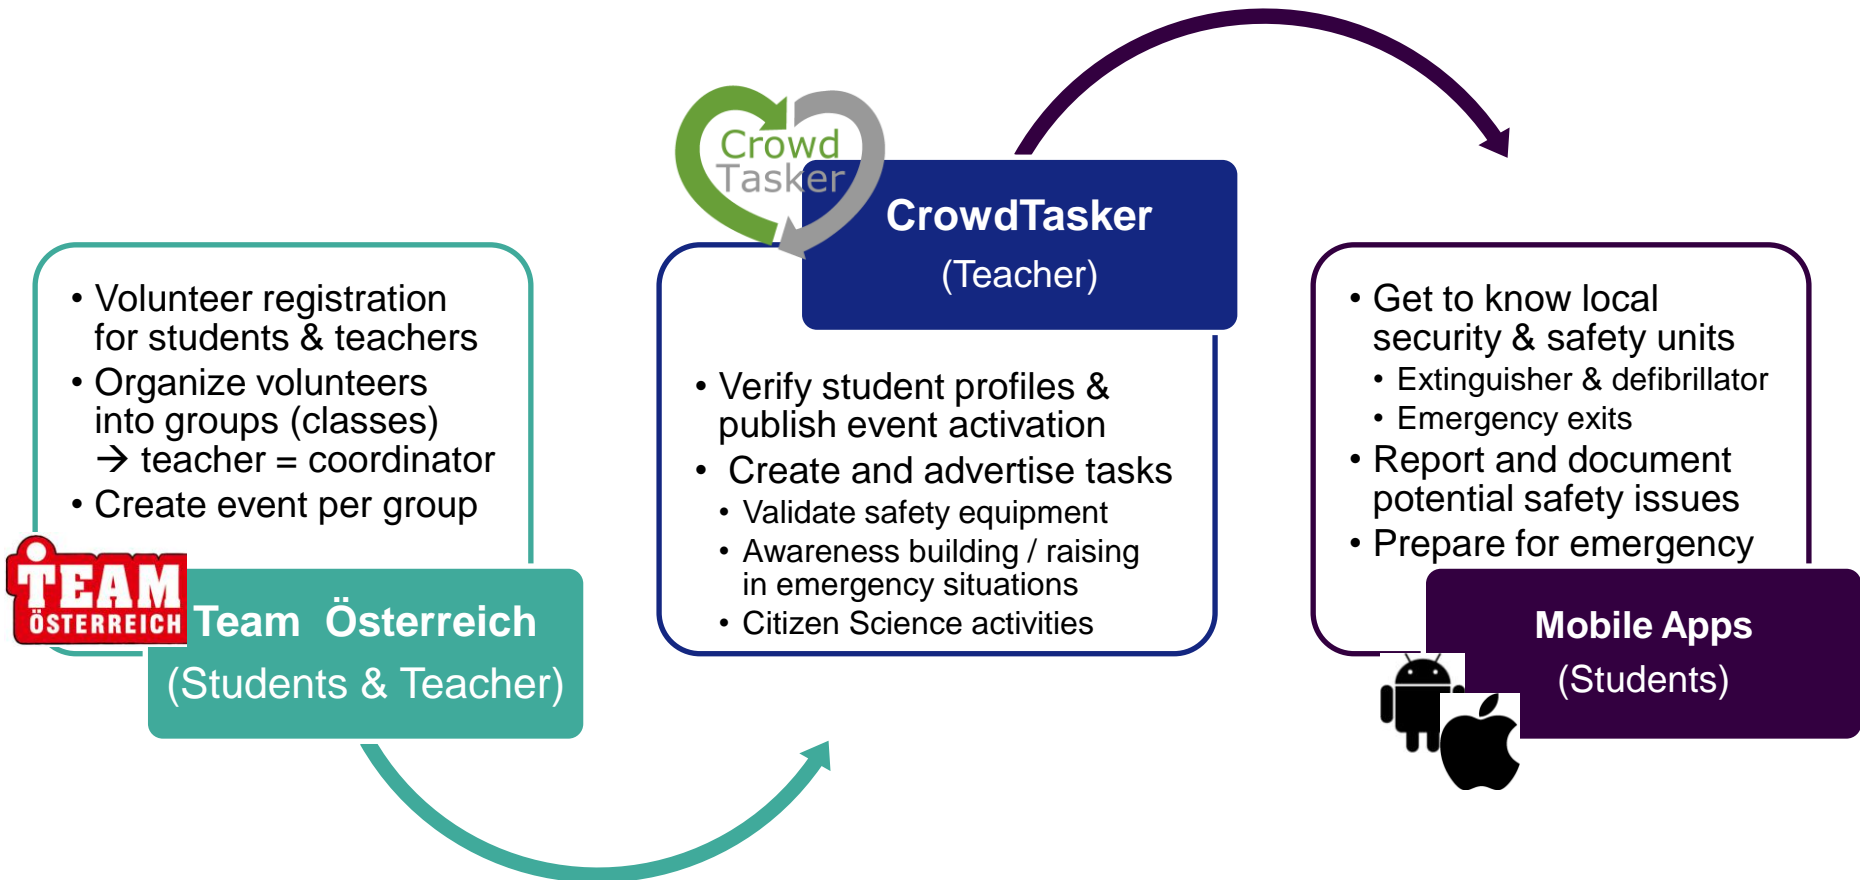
• Volunteer registration for students & teachers
• Organize volunteers into groups (classes)
→ teacher = coordinator
• Create event per group

TEAM ÖSTERREICH

Team Österreich
(Students & Teacher)

Crowd Tasker

CrowdTasker
(Teacher)

• Verify student profiles & publish event activation
• Create and advertise tasks
• Validate safety equipment
• Awareness building / raising in emergency situations
• Citizen Science activities

• Get to know local security & safety units
• Extinguisher & defibrillator
• Emergency exits
• Report and document potential safety issues
• Prepare for emergency

Mobile Apps
(Students)